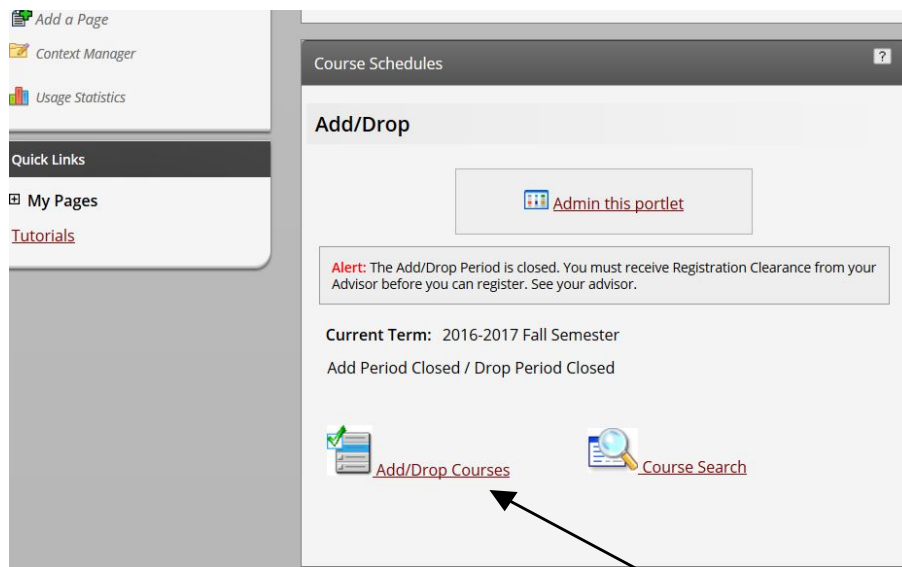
Add a Page
Context Manager
Usage Statistics

Quick Links

⊞ My Pages
Tutorials

Course Schedules ?

Add/Drop

Admin this portlet

Alert: The Add/Drop Period is closed. You must receive Registration Clearance from your Advisor before you can register. See your advisor.

Current Term: 2016-2017 Fall Semester

Add Period Closed / Drop Period Closed

Add/Drop Courses

Course Search